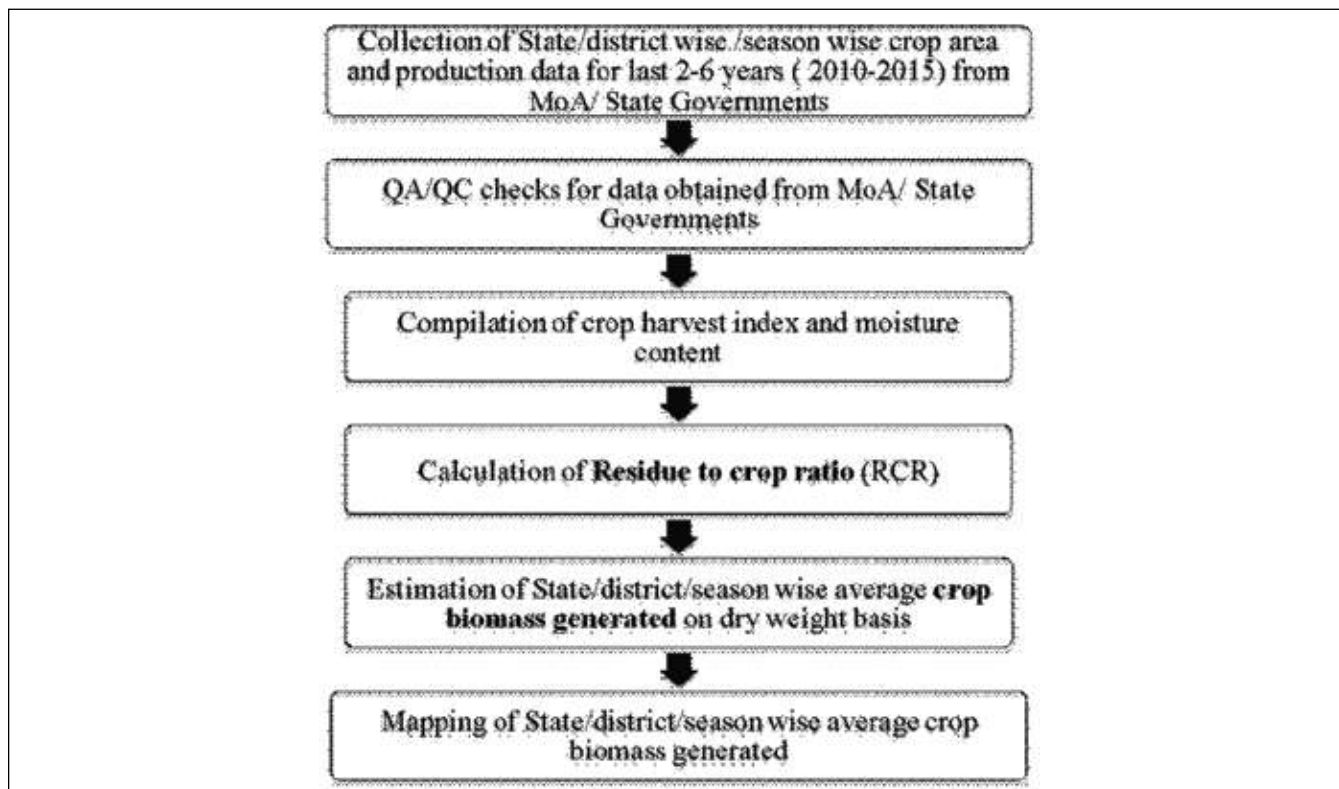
Collection of State/district wise /season wise crop area and production data for last 2-6 years ( 2010-2015) from MoA/ State Governments

QA/QC checks for data obtained from MoA/ State Governments

Compilation of crop harvest index and moisture content

Calculation of **Residue to crop ratio** (RCR)

Estimation of State/district/season wise average **crop biomass generated** on dry weight basis

Mapping of State/district/season wise average crop biomass generated